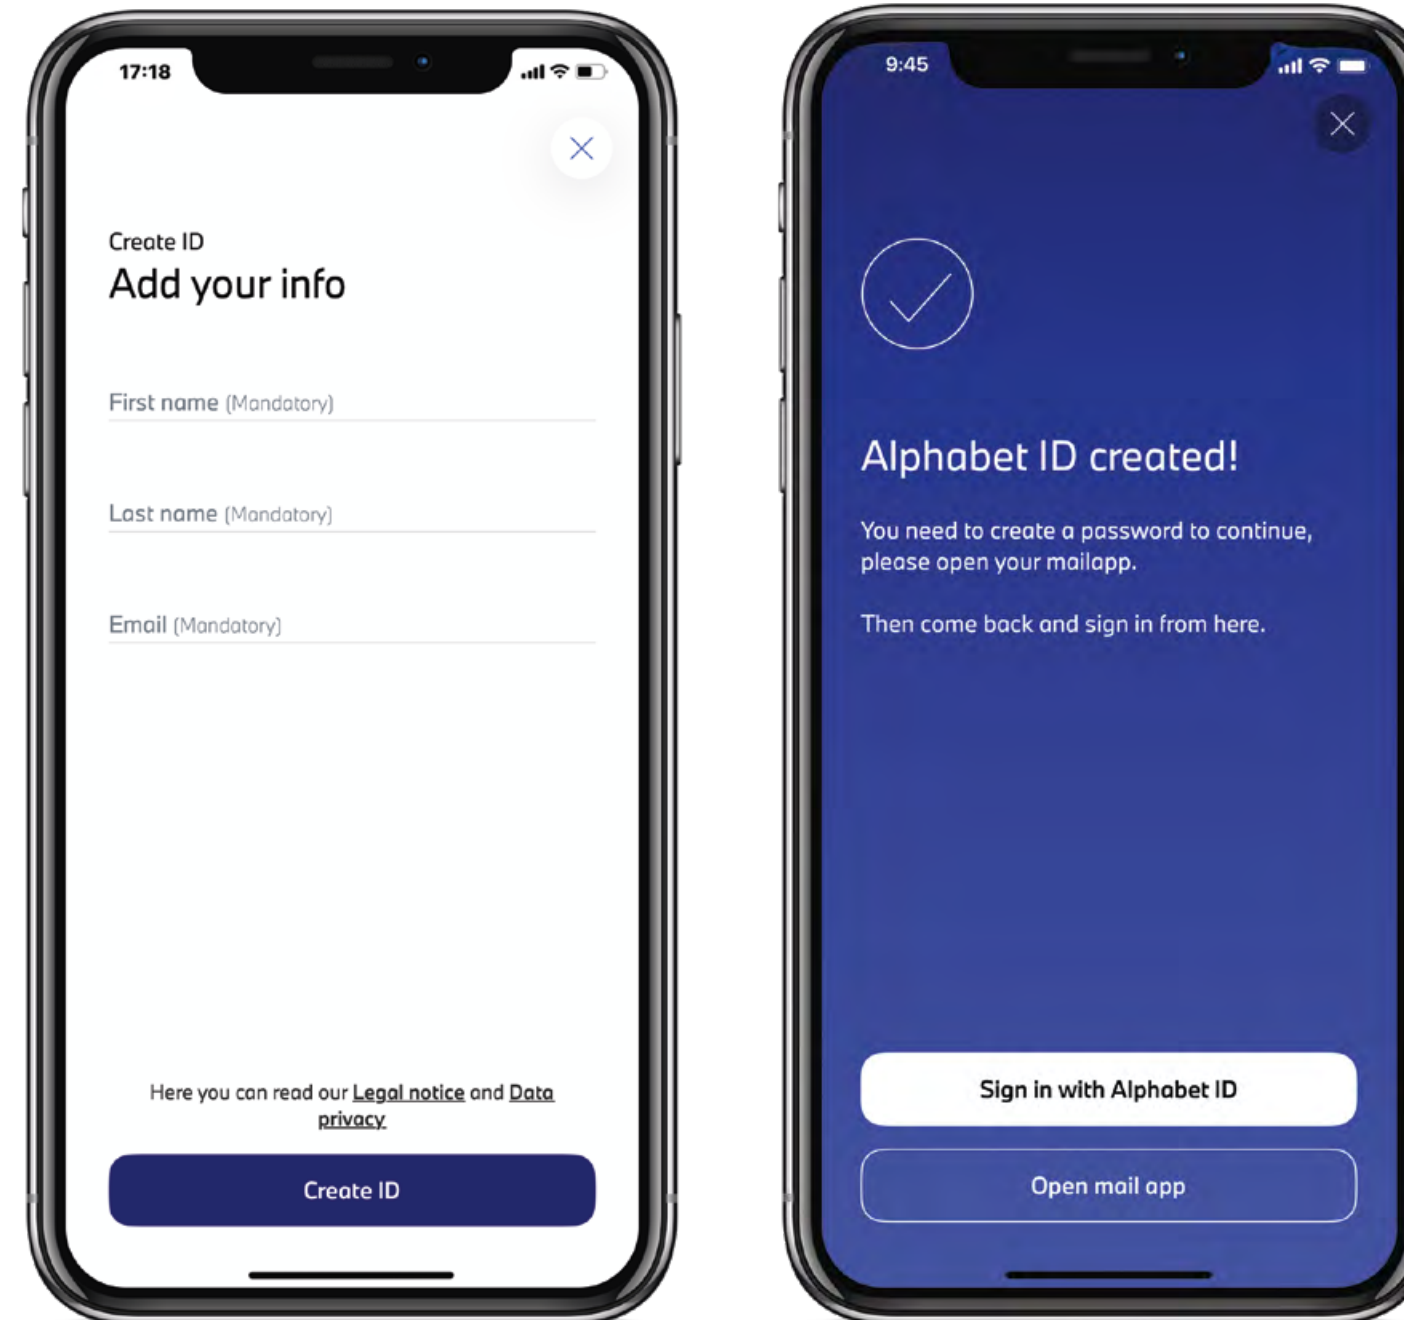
17:18

Create ID
Add your info

First name (Mandatory)

Last name (Mandatory)

Email (Mandatory)

Here you can read our Legal notice and Data privacy

Create ID

9:45

Alphabet ID created!

You need to create a password to continue, please open your mailapp.

Then come back and sign in from here.

Sign in with Alphabet ID

Open mail app